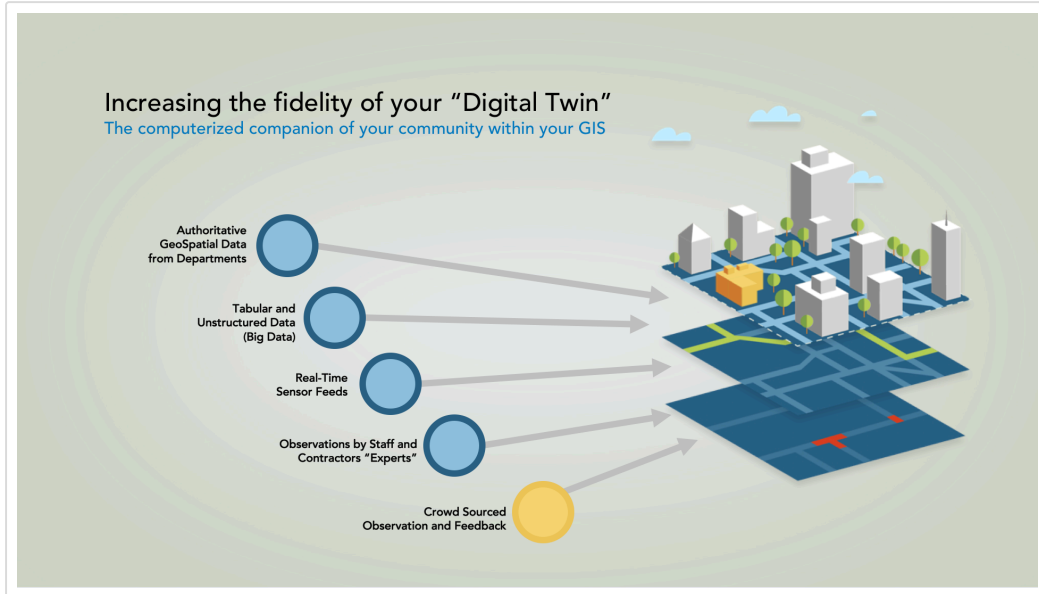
Increasing the fidelity of your "Digital Twin"
The computerized companion of your community within your GIS

Authoritative GeoSpatial Data from Departments

Tabular and Unstructured Data (Big Data)

Real-Time Sensor Feeds

Observations by Staff and Contractors "Experts"

Crowd Sourced Observation and Feedback